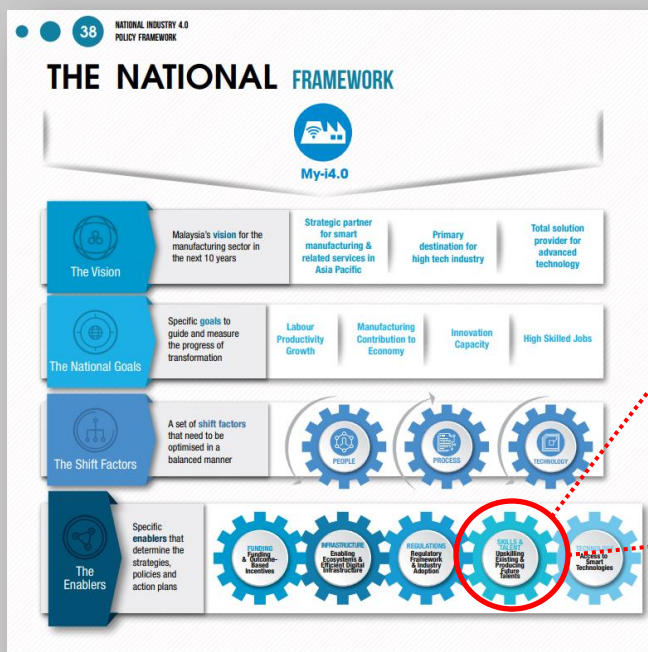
38 NATIONAL INDUSTRY 4.0 POLICY FRAMEWORK

THE NATIONAL FRAMEWORK

My-i4.0

The Vision

Malaysia's vision for the manufacturing sector in the next 10 years

Strategic partner for smart manufacturing & related services in Asia Pacific

Primary destination for high tech industry

Total solution provider for advanced technology

The National Goals

Specific goals to guide and measure the progress of transformation

Labour Productivity Growth

Manufacturing Contribution to Economy

Innovation Capacity

High Skilled Jobs

The Shift Factors

A set of shift factors that need to be optimised in a balanced manner

PEOPLE

PROCESS

TECHNOLOGY

The Enablers

Specific enablers that determine the strategies, policies and action plans

FUNDING Funding & Outcome-Based Incentives

INFRASTRUCTURE Enabling Ecosystems & Efficient Digital Infrastructure

REGULATIONS Regulatory Framework & Industry Adoption

SKILLS & TALENT Upskilling Existing & Producing Future Talents

TECHNOLOGY Access to Smart Technologies